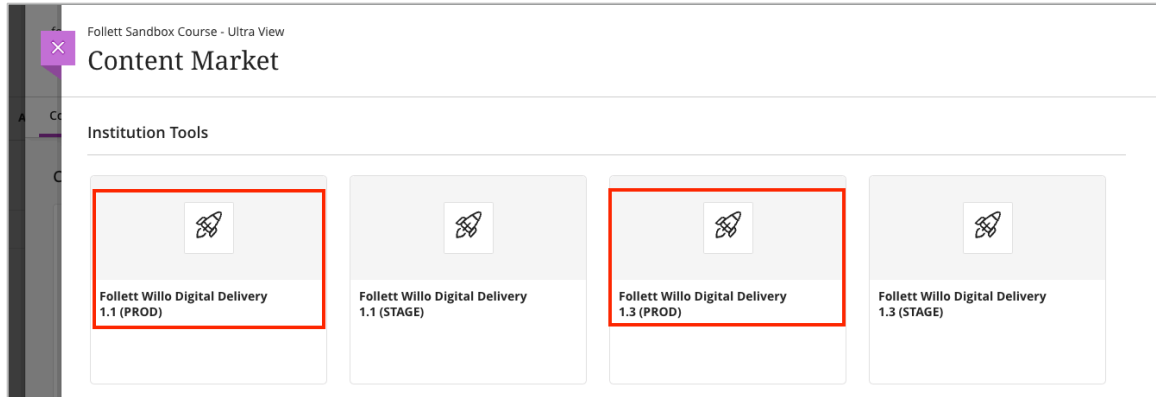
Follett Sandbox Course - Ultra View
Content Market

Institution Tools

Follett Willo Digital Delivery 1.1 (PROD)

Follett Willo Digital Delivery 1.1 (STAGE)

Follett Willo Digital Delivery 1.3 (PROD)

Follett Willo Digital Delivery 1.3 (STAGE)